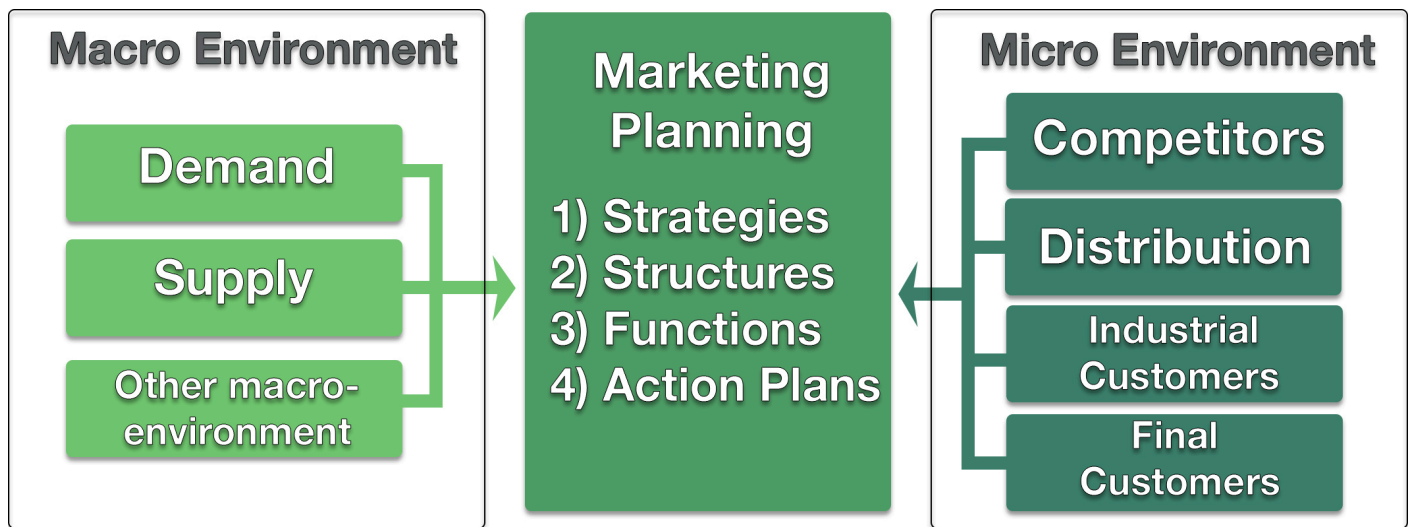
Macro Environment

Demand

Supply

Other macro-environment

Marketing Planning

1) Strategies
2) Structures
3) Functions
4) Action Plans

Micro Environment

Competitors

Distribution

Industrial Customers

Final Customers